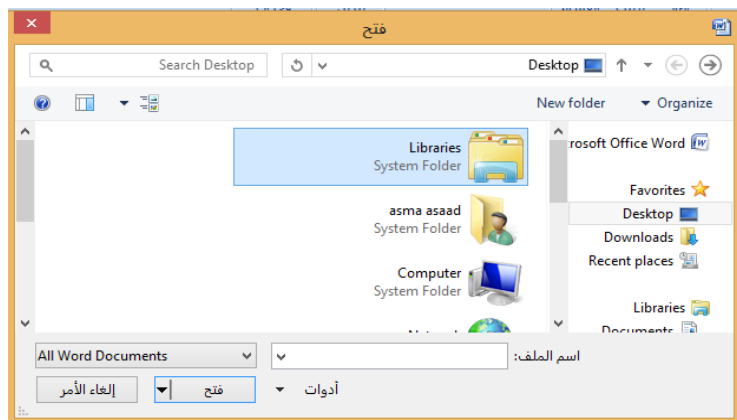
فتح

Search Desktop

Desktop

New folder

Organize

rosoft Office Word

Favorites

Desktop

Downloads

Recent places

Libraries

Documents

Libraries
System Folder

asma asaad
System Folder

Computer
System Folder

Network

اسم الملف:

All Word Documents

أدوات

فتح

إلغاء الأمر